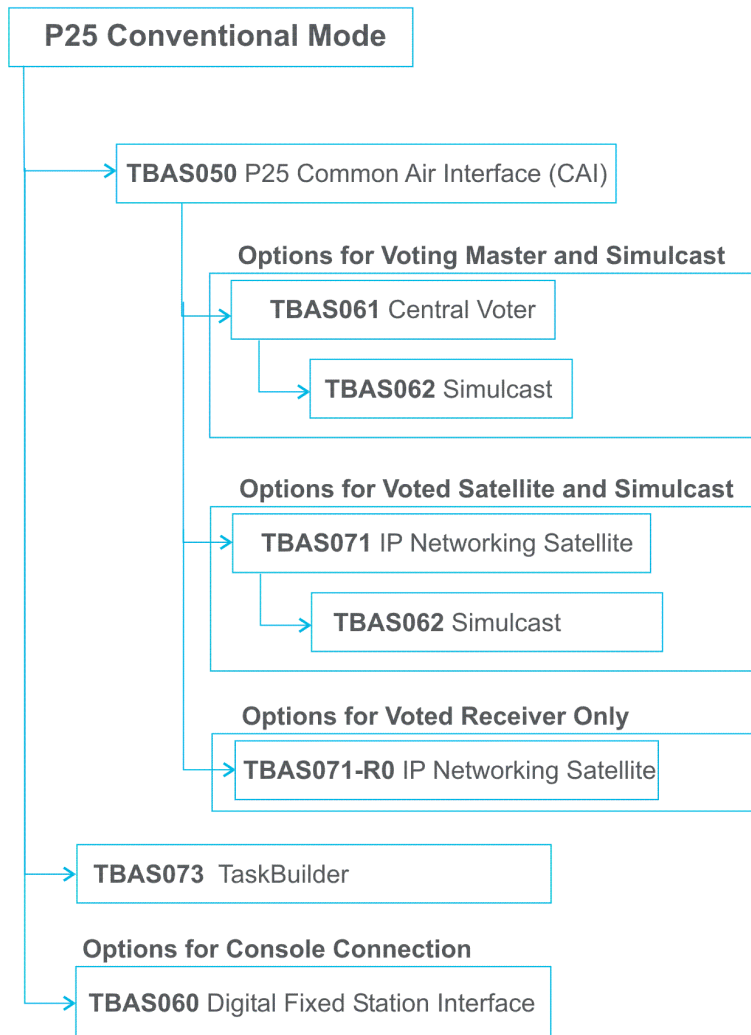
P25 Conventional Mode

TBAS050 P25 Common Air Interface (CAI)

Options for Voting Master and Simulcast

TBAS061 Central Voter

TBAS062 Simulcast

Options for Voted Satellite and Simulcast

TBAS071 IP Networking Satellite

TBAS062 Simulcast

Options for Voted Receiver Only

TBAS071-R0 IP Networking Satellite

TBAS073 TaskBuilder

Options for Console Connection

TBAS060 Digital Fixed Station Interface